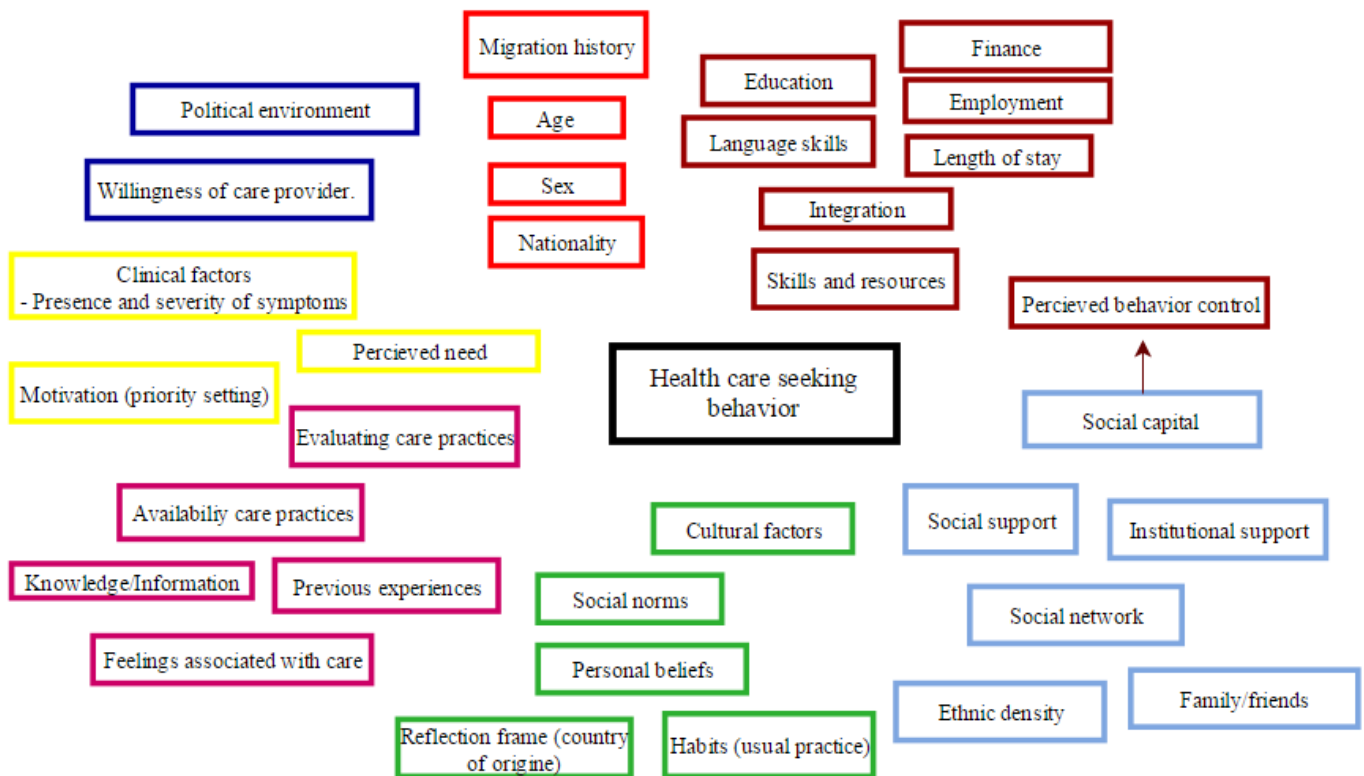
Migration history

Finance

Education

Employment

Political environment

Age

Language skills

Length of stay

Sex

Willingness of care provider.

Integration

Nationality

Clinical factors
- Presence and severity of symptoms

Skills and resources

Percieved behavior control

Percieved need

Health care seeking behavior

Motivation (priority setting)

Evaluating care practices

Social capital

Availabiliy care practices

Cultural factors

Social support

Institutional support

Knowledge/Information

Previous experiences

Social norms

Social network

Feelings associated with care

Personal beliefs

Family/friends

Ethnic density

Reflection frame (country of origine)

Habits (usual practice)